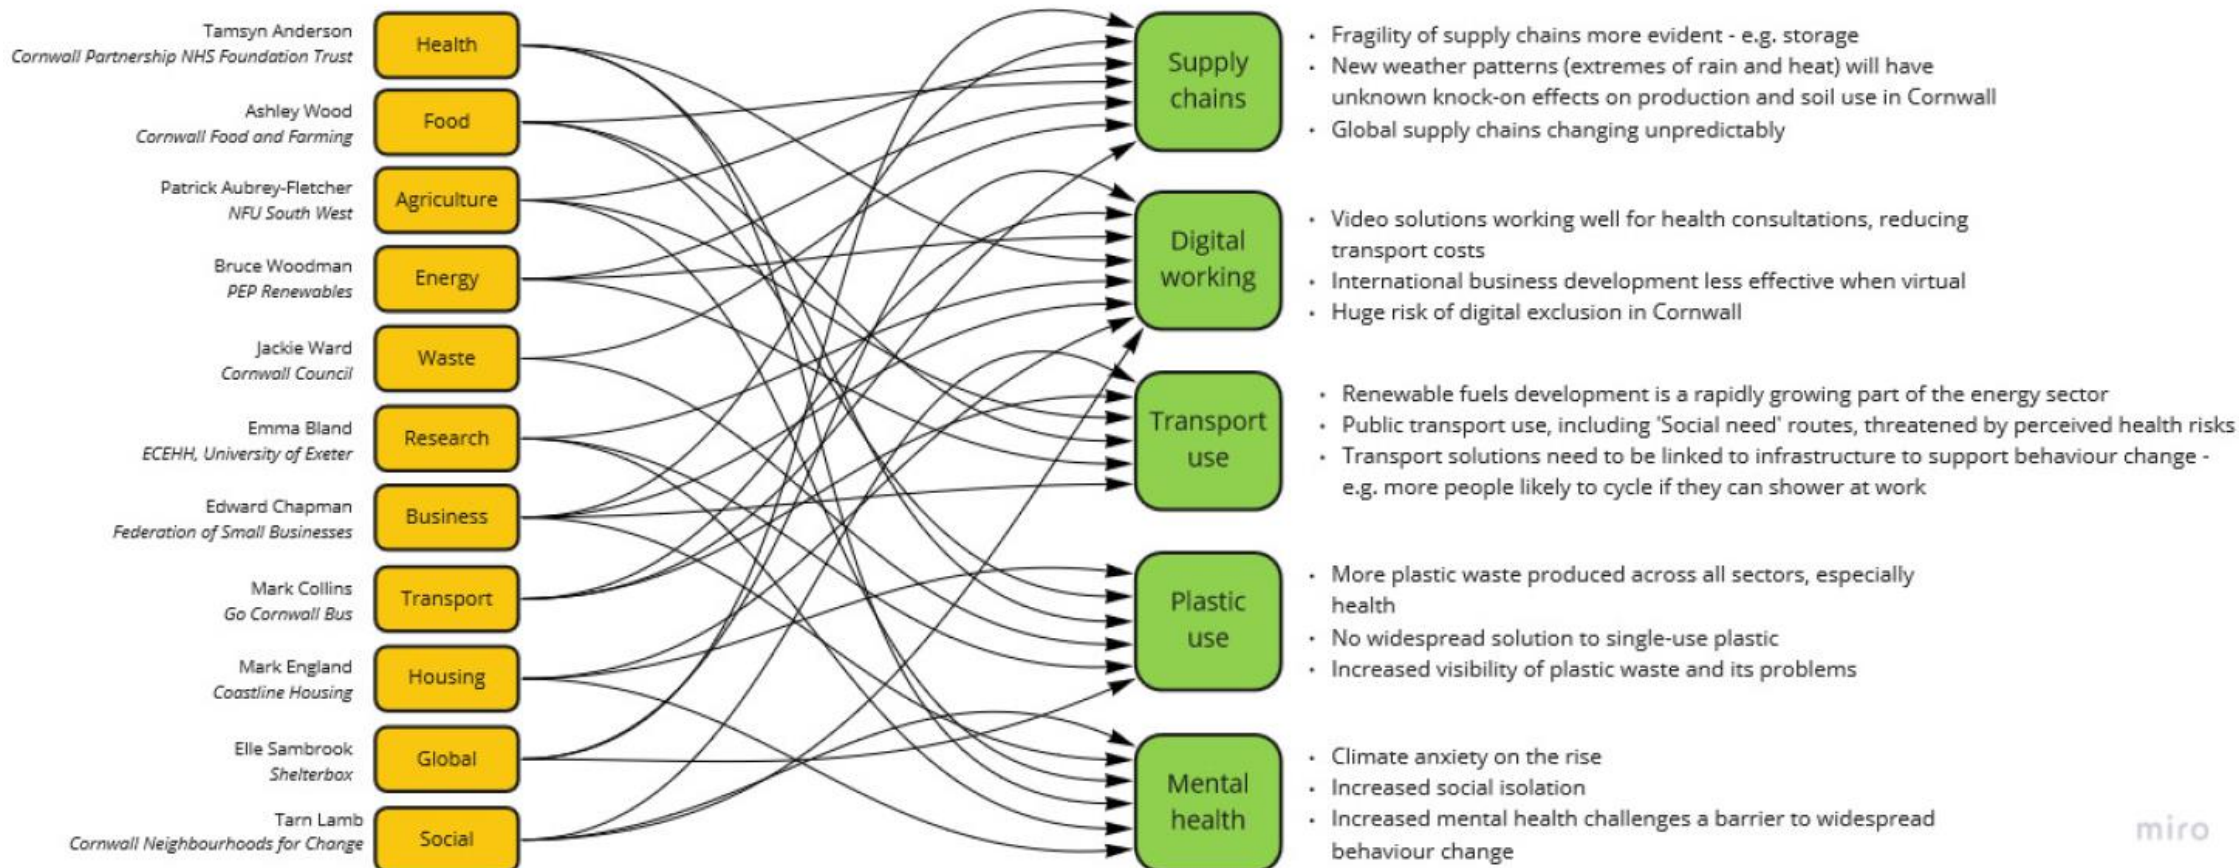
Tamsyn Anderson
Cornwall Partnership NHS Foundation Trust

Health

Ashley Wood
Cornwall Food and Farming

Food

Patrick Aubrey-Fletcher
NFU South West

Agriculture

Bruce Woodman
PEP Renewables

Energy

Jackie Ward
Cornwall Council

Waste

Emma Bland
ECEHH, University of Exeter

Research

Edward Chapman
Federation of Small Businesses

Business

Mark Collins
Go Cornwall Bus

Transport

Mark England
Coastline Housing

Housing

Elle Sambrook
Shelterbox

Global

Tarn Lamb
Cornwall Neighbourhoods for Change

Social

Supply chains

- Fragility of supply chains more evident - e.g. storage
- New weather patterns (extremes of rain and heat) will have unknown knock-on effects on production and soil use in Cornwall
- Global supply chains changing unpredictably

Digital working

- Video solutions working well for health consultations, reducing transport costs
- International business development less effective when virtual
- Huge risk of digital exclusion in Cornwall

Transport use

- Renewable fuels development is a rapidly growing part of the energy sector
- Public transport use, including 'Social need' routes, threatened by perceived health risks
- Transport solutions need to be linked to infrastructure to support behaviour change - e.g. more people likely to cycle if they can shower at work

Plastic use

- More plastic waste produced across all sectors, especially health
- No widespread solution to single-use plastic
- Increased visibility of plastic waste and its problems

Mental health

- Climate anxiety on the rise
- Increased social isolation
- Increased mental health challenges a barrier to widespread behaviour change

miro